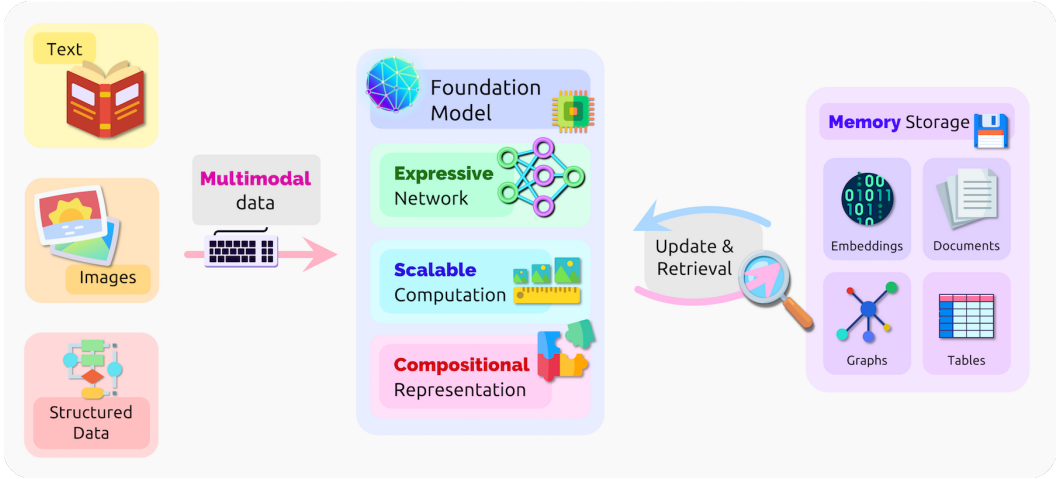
Text

Images

Structured Data

Multimodal data

Foundation Model

Expressive Network

Scalable Computation

Compositional Representation

Update & Retrieval

Memory Storage

Embeddings

Documents

Graphs

Tables